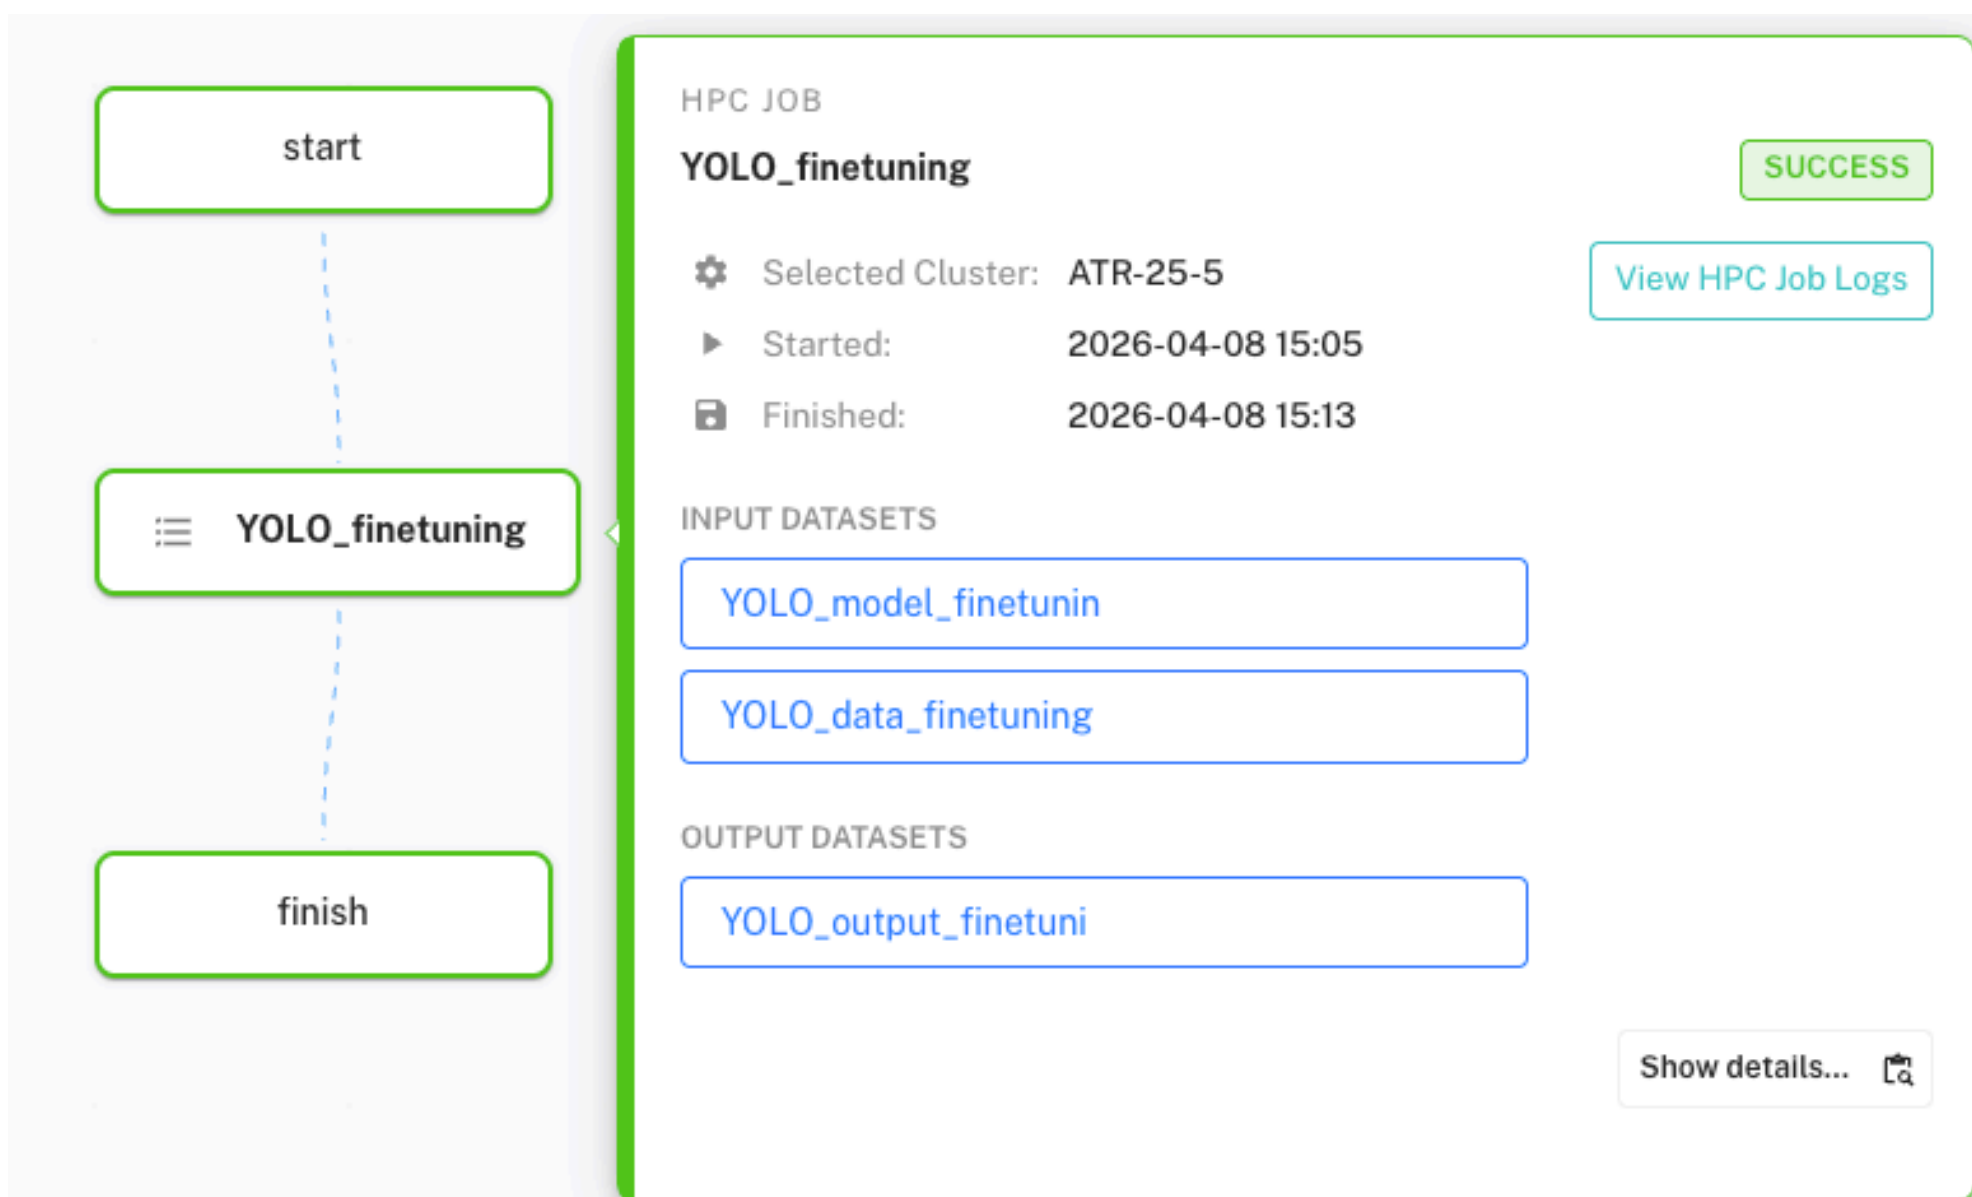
start

YOLO_finetuning

finish

HPC JOB

YOLO_finetuning

SUCCESS

Selected Cluster: ATR-25-5

View HPC Job Logs

Started: 2026-04-08 15:05

Finished: 2026-04-08 15:13

INPUT DATASETS

YOLO_model_finetunin

YOLO_data_finetuning

OUTPUT DATASETS

YOLO_output_finetuni

Show details...